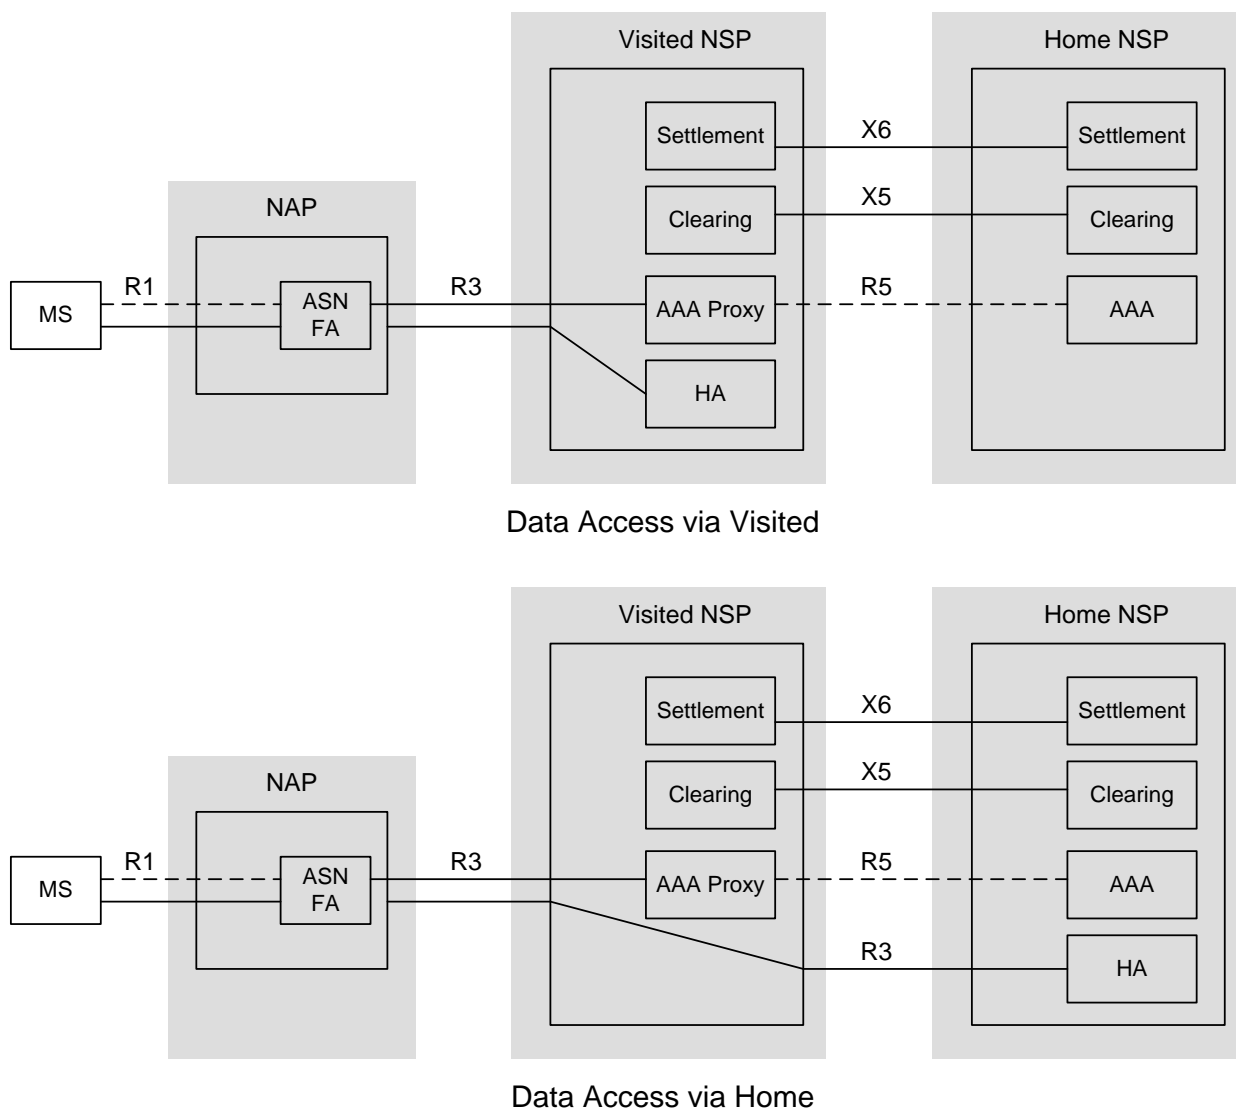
Visited NSP

Home NSP

NAP

MS

R1

ASN
FA

R3

Settlement

Clearing

AAA Proxy

HA

X6

X5

R5

Settlement

Clearing

AAA

Data Access via Visited

Visited NSP

Home NSP

NAP

MS

R1

ASN
FA

R3

Settlement

Clearing

AAA Proxy

X6

X5

R5

R3

Settlement

Clearing

AAA

HA

Data Access via Home